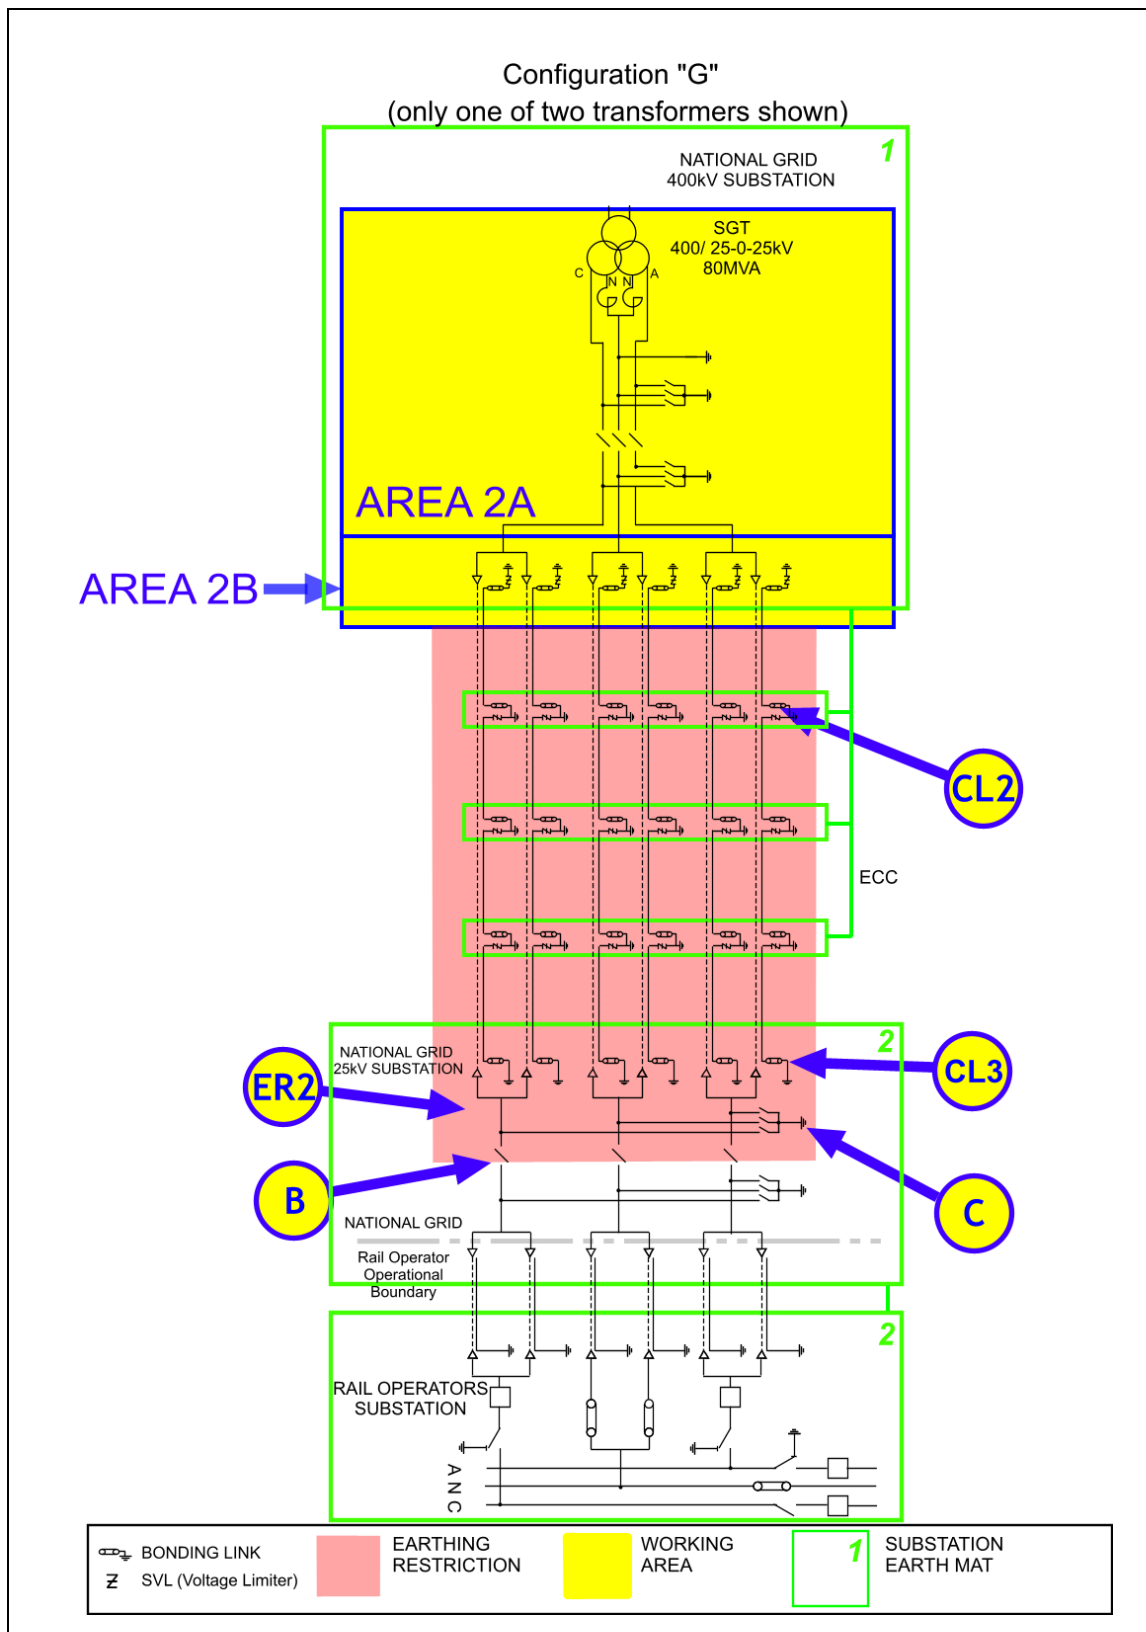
Configuration "G"
(only one of two transformers shown)

1

NATIONAL GRID
400kV SUBSTATION

SGT
400/ 25-0-25kV
80MVA

C
N N
A

AREA 2A

AREA 2B

CL2

ECC

2

NATIONAL GRID
25kV SUBSTATION

ER2

CL3

B

C

NATIONAL GRID

Rail Operator
Operational
Boundary

2

RAIL OPERATORS
SUBSTATION

A
N
C

BONDING LINK
SVL (Voltage Limiter)

EARTHING
RESTRICTION

WORKING
AREA

1

SUBSTATION
EARTH MAT